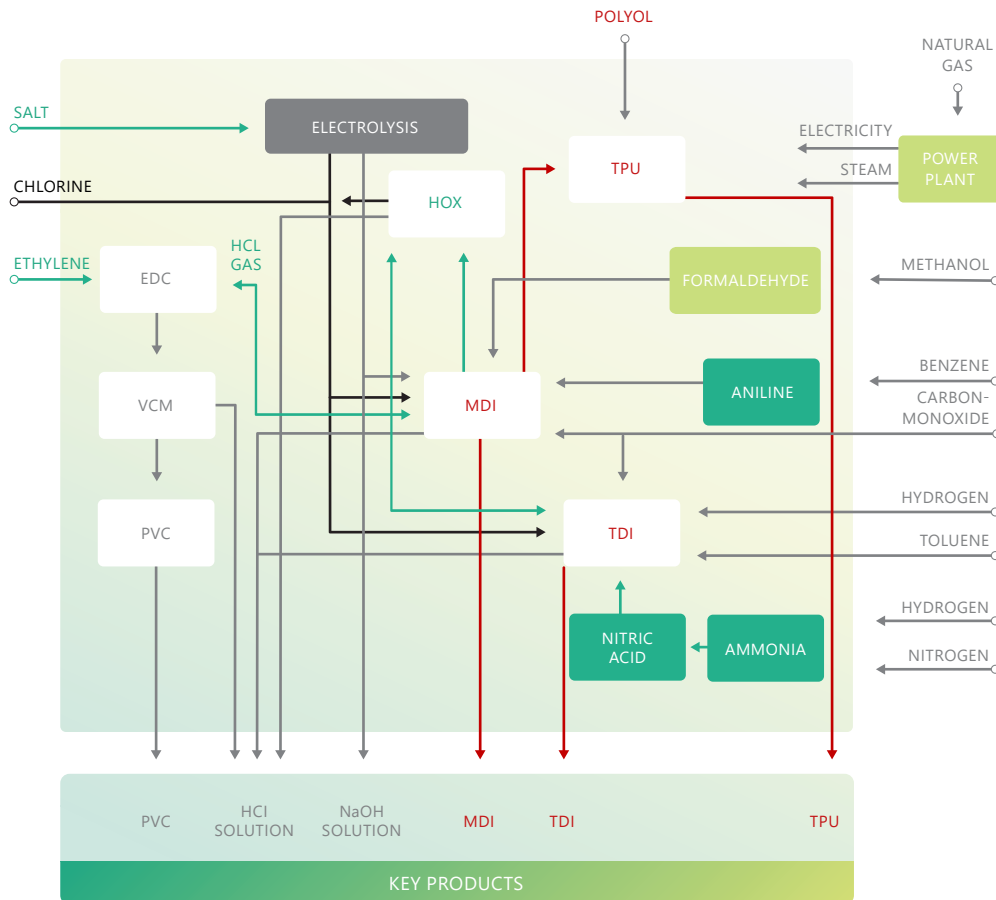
POLYOL

NATURAL GAS

SALT

ELECTROLYSIS

TPU

ELECTRICITY

STEAM

POWER PLANT

CHLORINE

HOX

ETHYLENE

EDC

HCL GAS

FORMALDEHYDE

METHANOL

VCM

MDI

ANILINE

BENZENE

CARBON-MONOXIDE

PVC

TDI

HYDROGEN

TOLUENE

NITRIC ACID

AMMONIA

HYDROGEN

NITROGEN

PVC

HCI SOLUTION

NaOH SOLUTION

MDI

TDI

TPU

KEY PRODUCTS